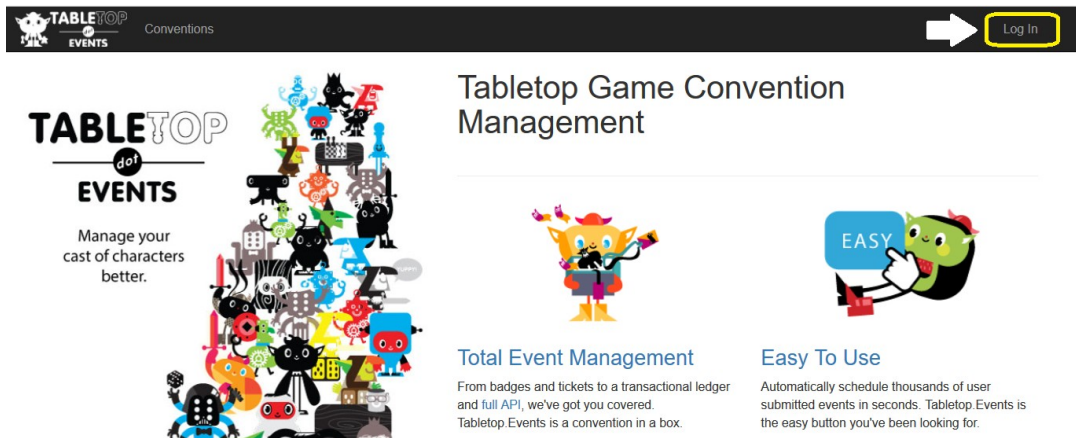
TABLETOP dot EVENTS

Conventions

Log In

TABLETOP dot EVENTS

Manage your cast of characters better.

Tabletop Game Convention Management

EASY

Total Event Management

From badges and tickets to a transactional ledger and full API, we've got you covered. Tabletop.Events is a convention in a box.

Easy To Use

Automatically schedule thousands of user submitted events in seconds. Tabletop.Events is the easy button you've been looking for.